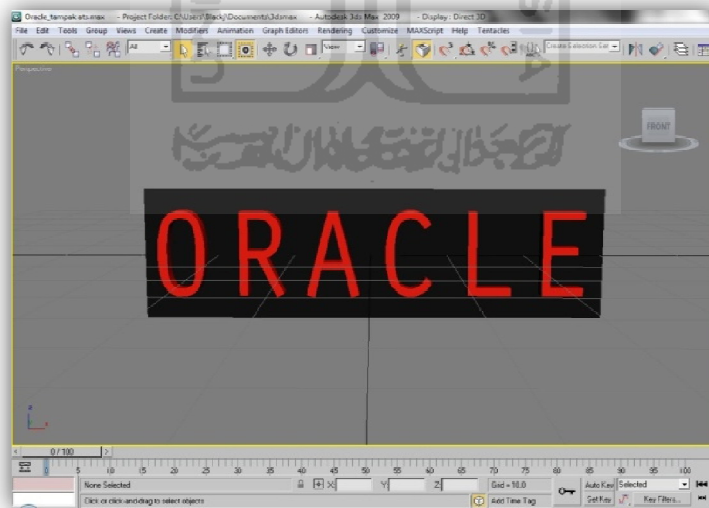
Oracle_tampak.ets.max - Project Folder: C:\Users\Black\Documents\3dsmax - Autodesk 3ds Max 2009 - Display : Direct 3D

File Edit Tools Group Views Create Modifiers Animation Graph Editors Rendering Customize MAXScript Help Tentacles

All

View

Create Selection Set

Perspective

FRONT

ORACLE

0 / 100

0 5 10 15 20 25 30 35 40 45 50 55 60 65 70 75 80 85 90 95 100

None Selected

X: Y: Z:

Grid = 10,0

Auto Key Selected

Set Key Key Filters...

Click or click-and-drag to select objects

Add Time Tag